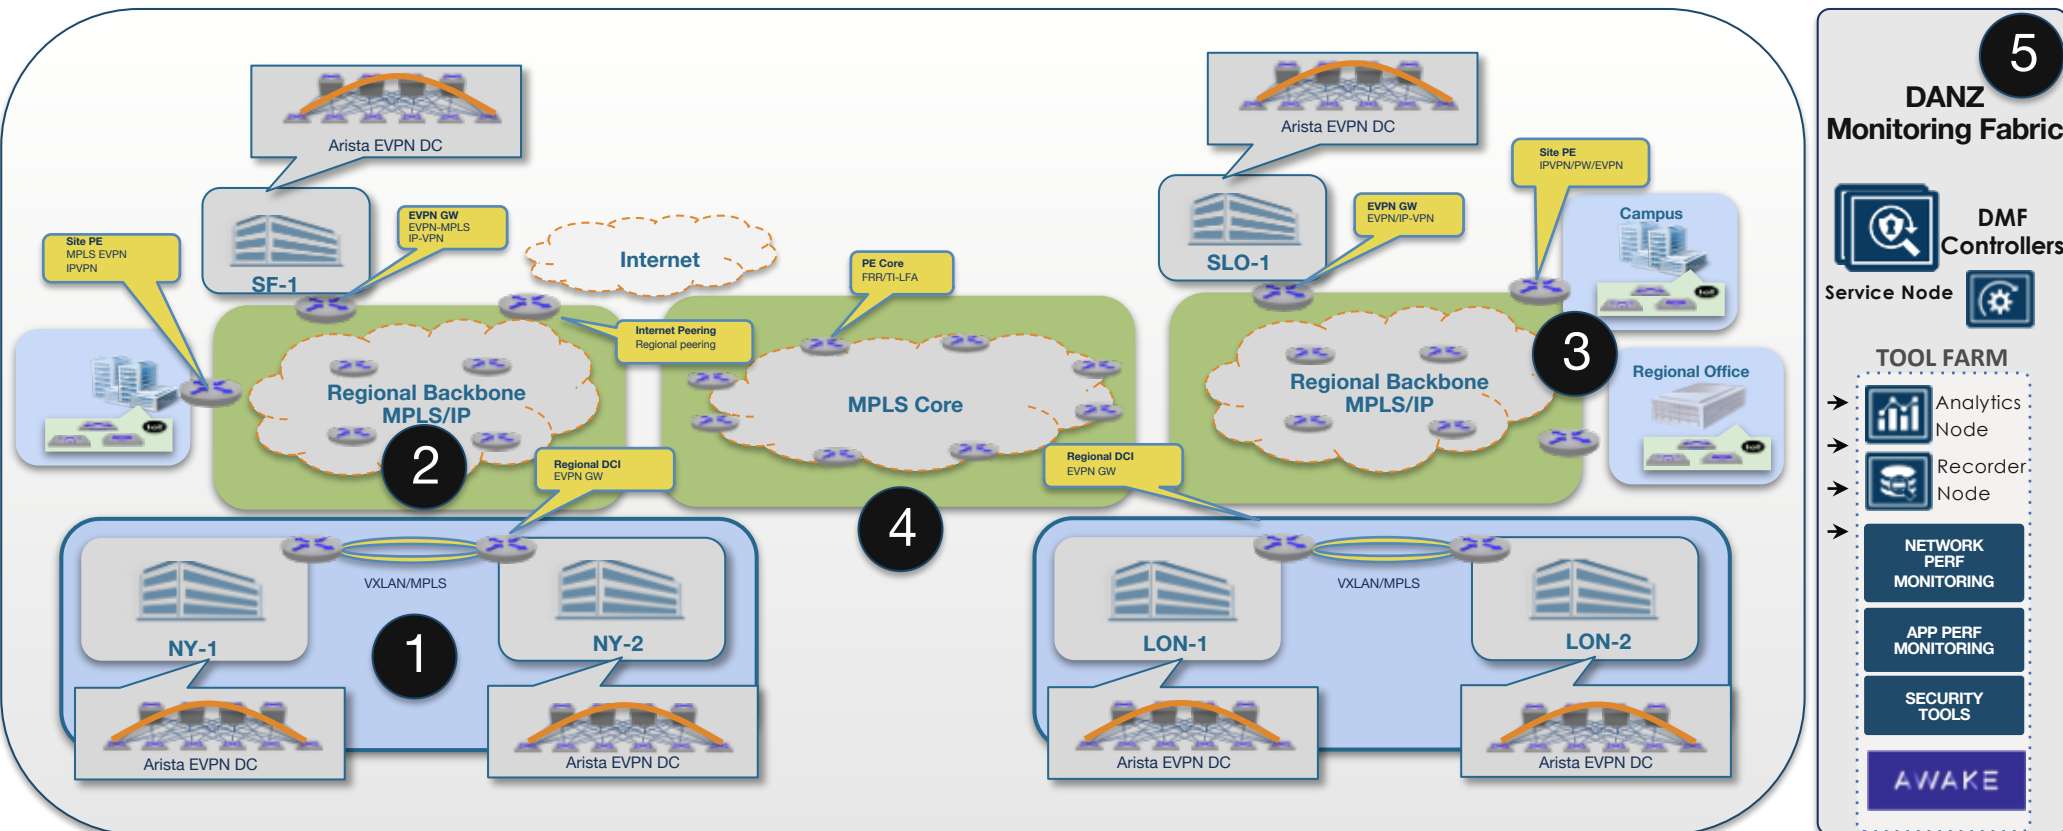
Arista EVPN DC

SF-1

EVPN GW
EVPN-MPLS
IP-VPN

Site PE
MPLS EVPN
IPVPN

Internet

Internet Peering
Regional peering

Regional Backbone
MPLS/IP

2

Regional DCI
EVPN GW

PE Core
FRR/TI-LFA

MPLS Core

4

Regional DCI
EVPN GW

Arista EVPN DC

SLO-1

EVPN GW
EVPN/IP-VPN

Site PE
IPVPN/PW/EVPN

Campus

Regional Backbone
MPLS/IP

3

Regional Office

VXLAN/MPLS

NY-1

1

NY-2

Arista EVPN DC

Arista EVPN DC

VXLAN/MPLS

LON-1

LON-2

Arista EVPN DC

Arista EVPN DC

5

DANZ
Monitoring Fabric

DMF
Controllers

Service Node

TOOL FARM

Analytics
Node

Recorder
Node

NETWORK
PERF
MONITORING

APP PERF
MONITORING

SECURITY
TOOLS

AWAKE